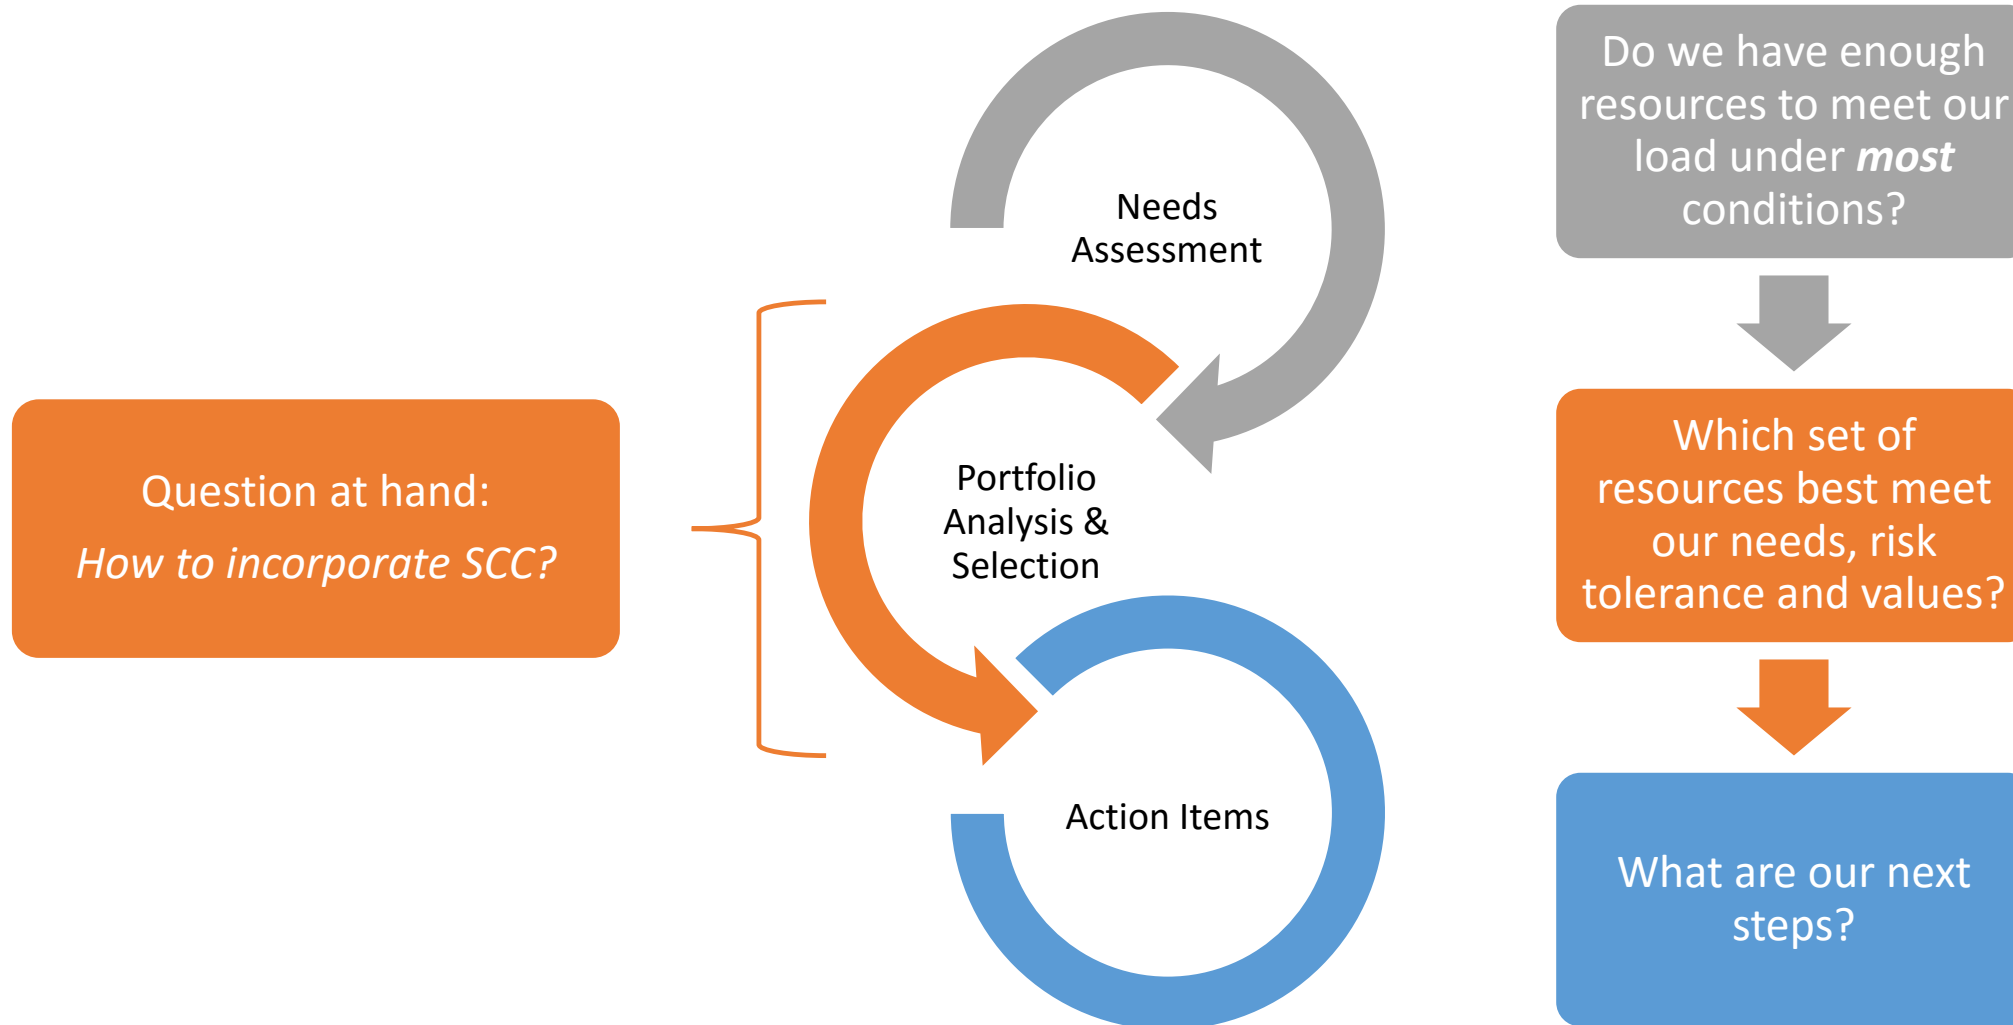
Question at hand:

How to incorporate SCC?

Needs Assessment

Portfolio Analysis & Selection

Action Items

Do we have enough resources to meet our load under most conditions?

Which set of resources best meet our needs, risk tolerance and values?

What are our next steps?